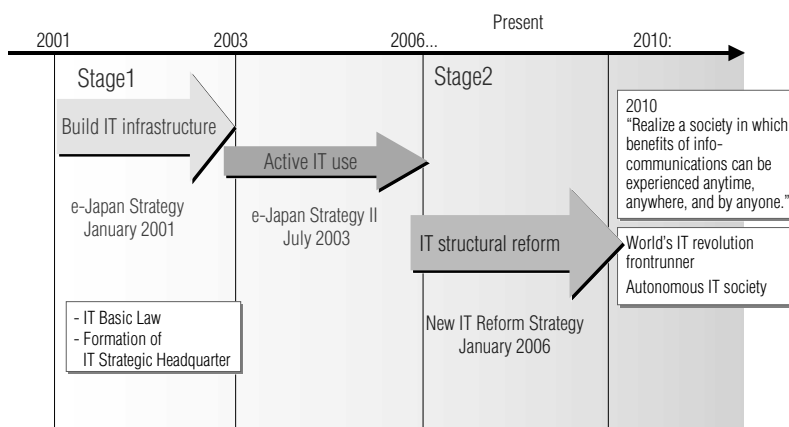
Present

2001

2003

2006...

2010:

Stage1

Stage2

Build IT infrastructure

Active IT use

e-Japan Strategy
January 2001

e-Japan Strategy II
July 2003

IT structural reform

2010
"Realize a society in which benefits of info-communications can be experienced anytime, anywhere, and by anyone."

World's IT revolution frontrunner

Autonomous IT society

- IT Basic Law
- Formation of IT Strategic Headquarter

New IT Reform Strategy
January 2006